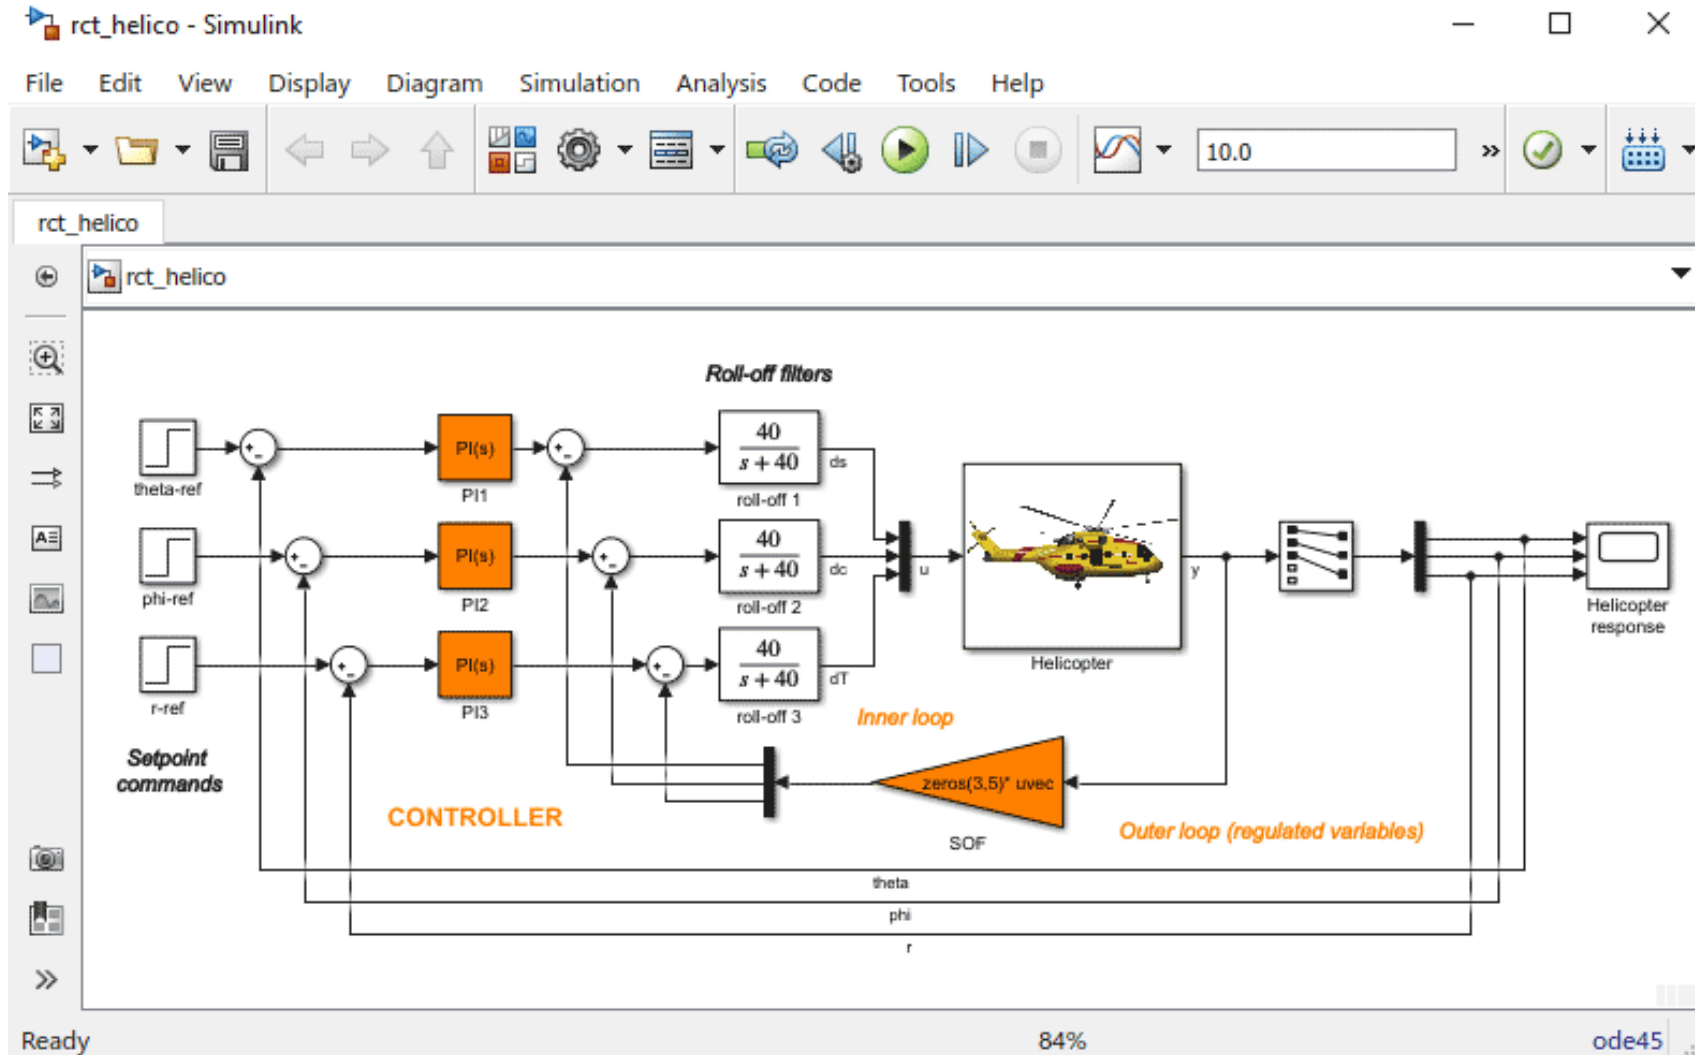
rct_helico - Simulink

File Edit View Display Diagram Simulation Analysis Code Tools Help

10.0

rct_helico

rct_helico

Roll-off filters

theta-ref

PI(s)
PI1

$\frac{40}{s+40}$
roll-off 1
ds

phi-ref

PI(s)
PI2

$\frac{40}{s+40}$
roll-off 2
dc

u

Helicopter

y

Helicopter response

r-ref

PI(s)
PI3

$\frac{40}{s+40}$
roll-off 3
dT

Inner loop

Setpoint commands

zeros(3,5)* uvec

CONTROLLER

SOF

Outer loop (regulated variables)

theta

phi

r

Ready 84% ode45